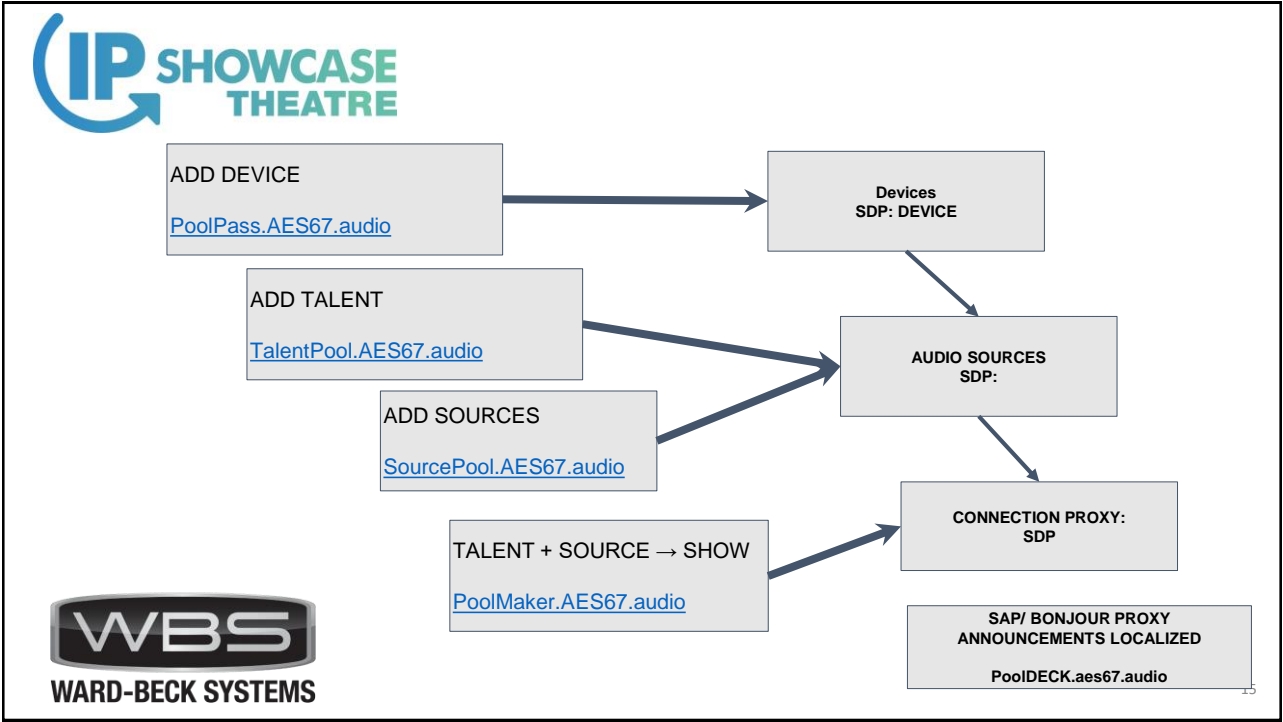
IP SHOWCASE THEATRE

ADD DEVICE

PoolPass.AES67.audio

Devices
SDP: DEVICE

ADD TALENT

TalentPool.AES67.audio

AUDIO SOURCES
SDP:

ADD SOURCES

SourcePool.AES67.audio

TALENT + SOURCE → SHOW

PoolMaker.AES67.audio

CONNECTION PROXY:
SDP

SAP/ BONJOUR PROXY
ANNOUNCEMENTS LOCALIZED

PoolDECK.aes67.audio

WBS
WARD-BECK SYSTEMS

15